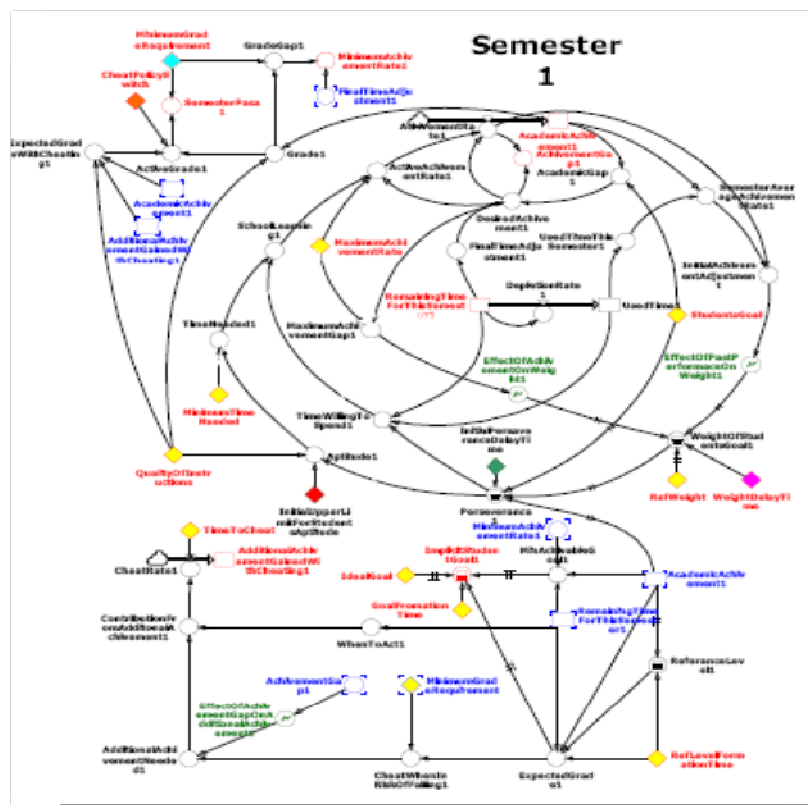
Semester 1

MinimumGradeRequirement
GradeGap1
MinimumAchievementRate1
CheatPolicySwitch
SemesterPass1
FinalTimeAdjustment1
ExpectedGradeWithCheating1
ActiveGrade1
Grade1
AchievementGap1
AcademicAchievement1
AchievementGap1
ActiveAchievementRate1
AcademicGap1
SemesterAverageAchievementRate1
AcademicAchievement1
AdditionalAchievementGainedWithCheating1
SchoolLearning1
MaximumAchievementRate
DesiredAchievement1
FinalTimeAdjustment1
UsedTimeThisSemester1
InitialAchievementAdjustment1
DepletionRate1
RemainingTimeForThisSemester1
UsedTime1
StudentGoal
TimeNeeded1
MaximumAchievementGap1
EffectOfAchievementOnWeight1
EffectOfPastPerformanceOnWeight1
MinimumTimeNeeded
TimeWillingToSpend1
InitialPerseveranceDelayTime
WeightOfStudentsGoal1
QualityOfInstructions
Aptitude1
RefWeight
WeightDelayTime
InitialUpperLimitForStudentAptitude
Perseverance1
TimeToCheat
MinimumAchievementRate1
CheatRate1
AdditionalAchievementGainedWithCheating1
ImplicitStudentGoal1
MinAchievementGoal1
IdealGoal
AcademicAchievement1
GoalFormationTime
RemainingTimeForThisSemester1
ContributionFromAdditionalAchievement1
WhenToAct1
ReferenceLevel1
AchievementGap1
MinimumGradeRequirement
EffectOfAchievementGapOnAdditionalAchievementNeeded
AdditionalAchievementNeeded1
CheatWhenRiskOfFailing1
ExpectedGrade1
RefLevelFormationTime